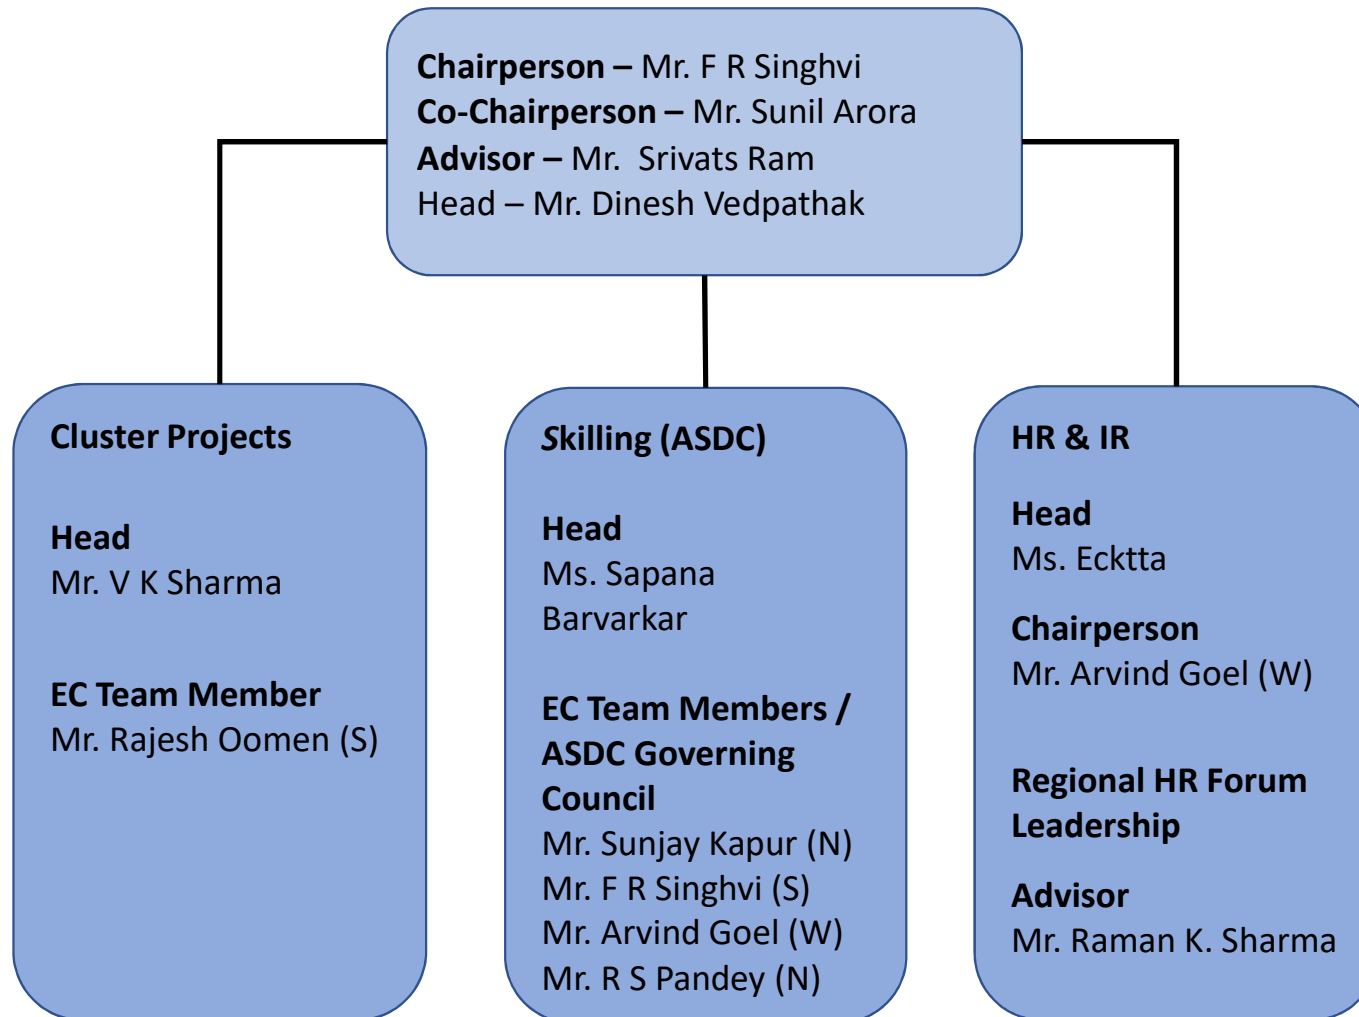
**Chairperson –** Mr. F R Singhvi
**Co-Chairperson –** Mr. Sunil Arora
**Advisor –** Mr. Srivats Ram
Head – Mr. Dinesh Vedpathak

**Cluster Projects**

**Head**
Mr. V K Sharma

**EC Team Member**
Mr. Rajesh Oomen (S)

**Skilling (ASDC)**

**Head**
Ms. Sapana Barvarkar

**EC Team Members / ASDC Governing Council**
Mr. Sunjay Kapur (N)
Mr. F R Singhvi (S)
Mr. Arvind Goel (W)
Mr. R S Pandey (N)

**HR & IR**

**Head**
Ms. Ecktta

**Chairperson**
Mr. Arvind Goel (W)

**Regional HR Forum Leadership**

**Advisor**
Mr. Raman K. Sharma